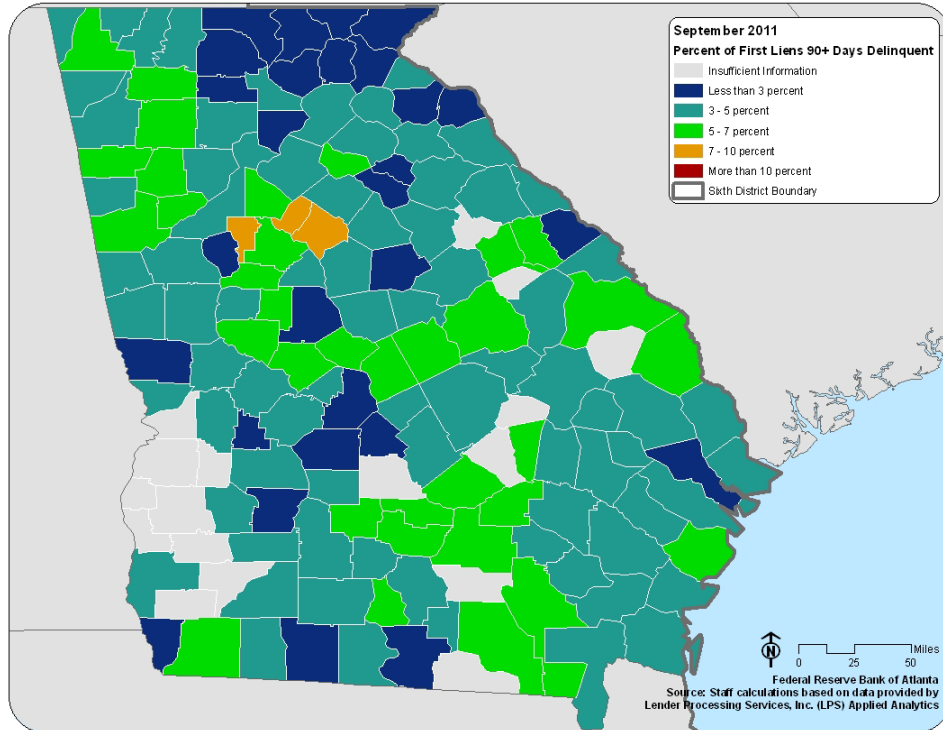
September 2011
Percent of First Liens 90+ Days Delinquent
Insufficient Information
Less than 3 percent
3 - 5 percent
5 - 7 percent
7 - 10 percent
More than 10 percent
Sixth District Boundary

N
Miles
0 25 50
Federal Reserve Bank of Atlanta
Source: Staff calculations based on data provided by Lender Processing Services, Inc. (LPS) Applied Analytics